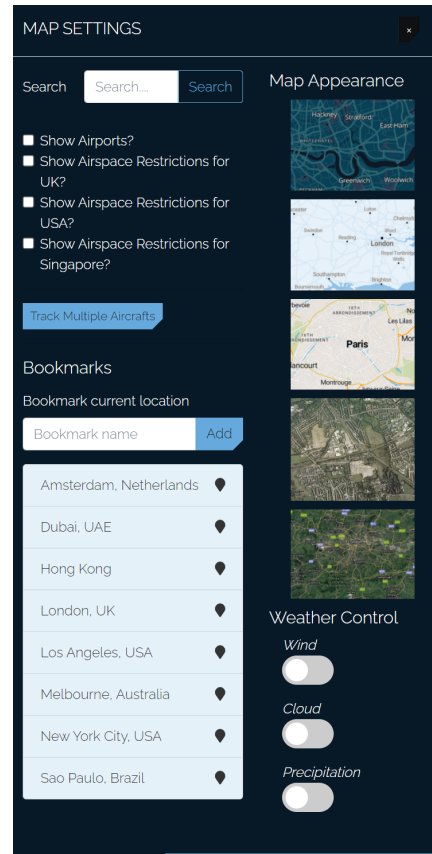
MAP SETTINGS

×

Search

Search...

Search

Show Airports?

Show Airspace Restrictions for UK?

Show Airspace Restrictions for USA?

Show Airspace Restrictions for Singapore?

Track Multiple Aircrafts

Bookmarks

Bookmark current location

Bookmark name

Add

Amsterdam, Netherlands

Dubai, UAE

Hong Kong

London, UK

Los Angeles, USA

Melbourne, Australia

New York City, USA

Sao Paulo, Brazil

Map Appearance

Hackney Stratford East Ham Greenwich Woolwich

London Reading Swindon Chelmsford Southampton Brighton

Paris Les Lilas Montrouge

Weather Control

Wind

Cloud

Precipitation